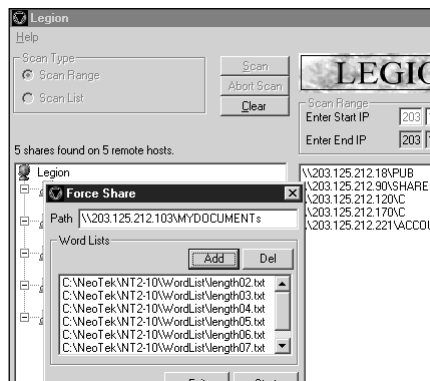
Legion

Help

Scan Type

Scan Range

Scan List

Scan

Abort Scan

Clear

LEGIO

Scan Range

Enter Start IP

203

Enter End IP

203

5 shares found on 5 remote hosts.

Legion

\\203.125.212.18\PUB
\\203.125.212.90\SHARE
\\203.125.212.120\C
\\203.125.212.170\C
\\203.125.212.221\ACCOU

Force Share

Path \\203.125.212.103\MYDOCUMENTs

Word Lists

Add

Del

C:\NeoTek\NT2-10\WordList\length02.txt
C:\NeoTek\NT2-10\WordList\length03.txt
C:\NeoTek\NT2-10\WordList\length04.txt
C:\NeoTek\NT2-10\WordList\length05.txt
C:\NeoTek\NT2-10\WordList\length06.txt
C:\NeoTek\NT2-10\WordList\length07.txt

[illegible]